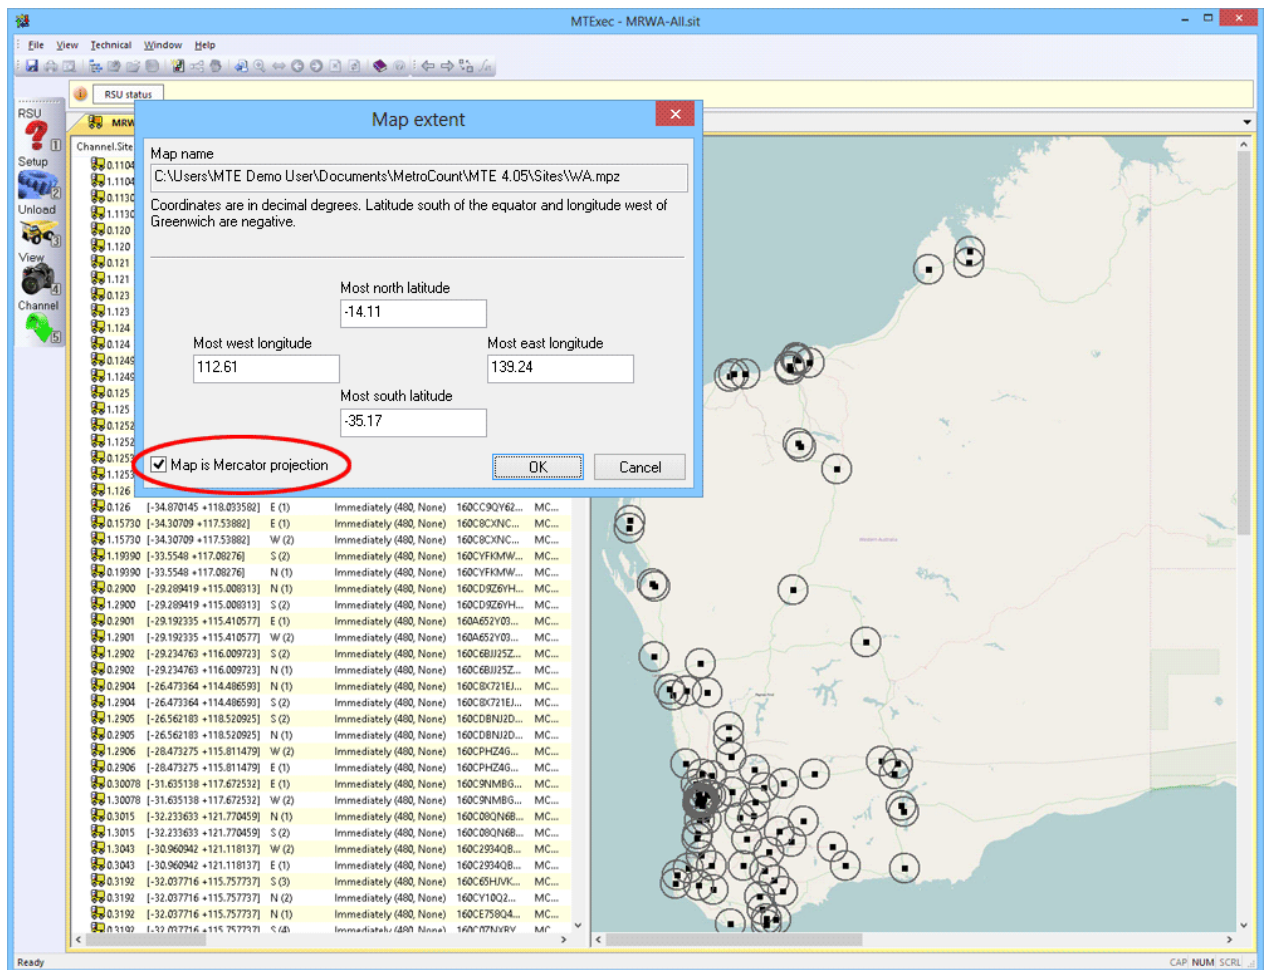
MTExec - MRWA-All.sit

File View Technical Window Help

RSU status

RSU
Setup
Unload
View
Channel

MRW

Channel.Site

Map extent

Map name
C:\Users\MTE Demo User\Documents\MetroCount\MTE 4.05\Sites\WA.mpz

Coordinates are in decimal degrees. Latitude south of the equator and longitude west of Greenwich are negative.

Most north latitude
-14.11
Most west longitude
112.61
Most east longitude
139.24
Most south latitude
-35.17

Map is Mercator projection

OK
Cancel

| | | | | | |
|---|---|---|---|---|---|
| 0.126 | [-34.870145 +118.033582] | E (1) | Immediately (480, None) | 160CC9QY62... | MC... |
| 0.15730 | [-34.30709 +117.53882] | E (1) | Immediately (480, None) | 160C8CXNC... | MC... |
| 1.15730 | [-34.30709 +117.53882] | W (2) | Immediately (480, None) | 160C8CXNC... | MC... |
| 1.19390 | [-33.5548 +117.08276] | S (2) | Immediately (480, None) | 160CYFKMW... | MC... |
| 0.19390 | [-33.5548 +117.08276] | N (1) | Immediately (480, None) | 160CYFKMW... | MC... |
| 0.2900 | [-29.289419 +115.008313] | N (1) | Immediately (480, None) | 160CD9Z6YH... | MC... |
| 1.2900 | [-29.289419 +115.008313] | S (2) | Immediately (480, None) | 160CD9Z6YH... | MC... |
| 0.2901 | [-29.192335 +115.410577] | E (1) | Immediately (480, None) | 160A652Y03... | MC... |
| 1.2901 | [-29.192335 +115.410577] | W (2) | Immediately (480, None) | 160A652Y03... | MC... |
| 1.2902 | [-29.234763 +116.009723] | S (2) | Immediately (480, None) | 160C6BJJ25Z... | MC... |
| 0.2902 | [-29.234763 +116.009723] | N (1) | Immediately (480, None) | 160C6BJJ25Z... | MC... |
| 0.2904 | [-26.473364 +114.486593] | N (1) | Immediately (480, None) | 160C8X721EJ... | MC... |
| 1.2904 | [-26.473364 +114.486593] | S (2) | Immediately (480, None) | 160C8X721EJ... | MC... |
| 1.2905 | [-26.562183 +118.520925] | S (2) | Immediately (480, None) | 160CDBNJ2D... | MC... |
| 0.2905 | [-26.562183 +118.520925] | N (1) | Immediately (480, None) | 160CDBNJ2D... | MC... |
| 1.2906 | [-28.473275 +115.811479] | W (2) | Immediately (480, None) | 160CPHZ4G... | MC... |
| 0.2906 | [-28.473275 +115.811479] | E (1) | Immediately (480, None) | 160CPHZ4G... | MC... |
| 0.30078 | [-31.635138 +117.672532] | E (1) | Immediately (480, None) | 160C9NMBG... | MC... |
| 1.30078 | [-31.635138 +117.672532] | W (2) | Immediately (480, None) | 160C9NMBG... | MC... |
| 0.3015 | [-32.233633 +121.770459] | N (1) | Immediately (480, None) | 160C08QN6B... | MC... |
| 1.3015 | [-32.233633 +121.770459] | S (2) | Immediately (480, None) | 160C08QN6B... | MC... |
| 1.3043 | [-30.960942 +121.118137] | W (2) | Immediately (480, None) | 160C2934QB... | MC... |
| 0.3043 | [-30.960942 +121.118137] | E (1) | Immediately (480, None) | 160C2934QB... | MC... |
| 0.3192 | [-32.037716 +115.757737] | S (3) | Immediately (480, None) | 160C65HJVK... | MC... |
| 1.3192 | [-32.037716 +115.757737] | N (2) | Immediately (480, None) | 160CY10Q2... | MC... |
| 0.3192 | [-32.037716 +115.757737] | N (1) | Immediately (480, None) | 160CE758Q4... | MC... |

Ready
CAP NUM SCRL